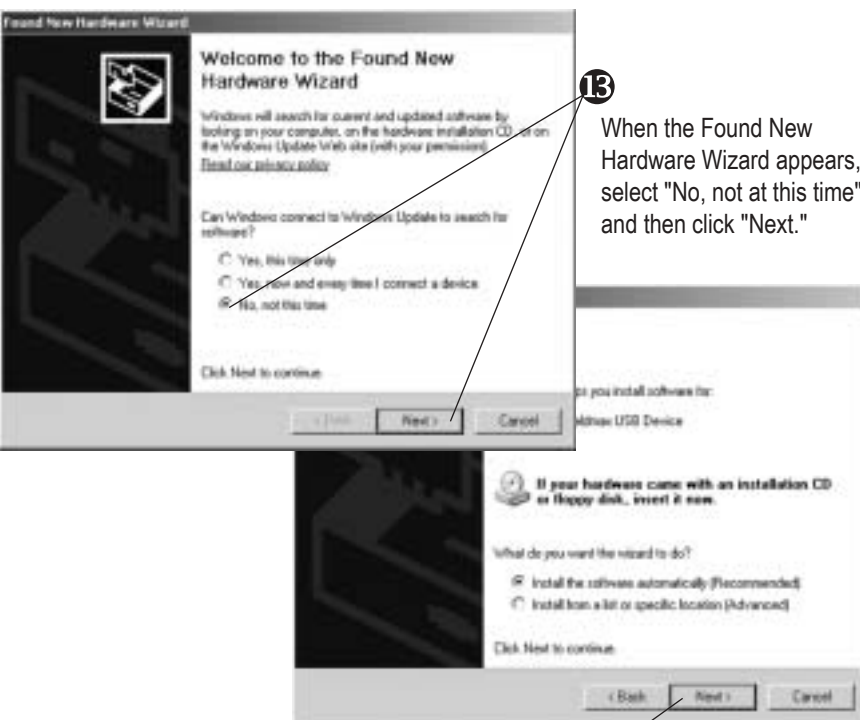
Found New Hardware Wizard

Welcome to the Found New Hardware Wizard

Windows will search for current and updated software by looking on your computer, on the hardware installation CD, or on the Windows Update Web site (with your permission).

Read our privacy policy

Can Windows connect to Windows Update to search for software?

Yes, this time only

Yes, now and every time I connect a device

No, not this time

Click Next to continue.

< Back

Next >

Cancel

13

When the Found New Hardware Wizard appears, select "No, not at this time" and then click "Next."

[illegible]s you install software for:

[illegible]ldhax USB Device

If your hardware came with an installation CD or floppy disk, insert it now.

What do you want the wizard to do?

Install the software automatically (Recommended)

Install from a list or specific location (Advanced)

Click Next to continue.

< Back

Next >

Cancel